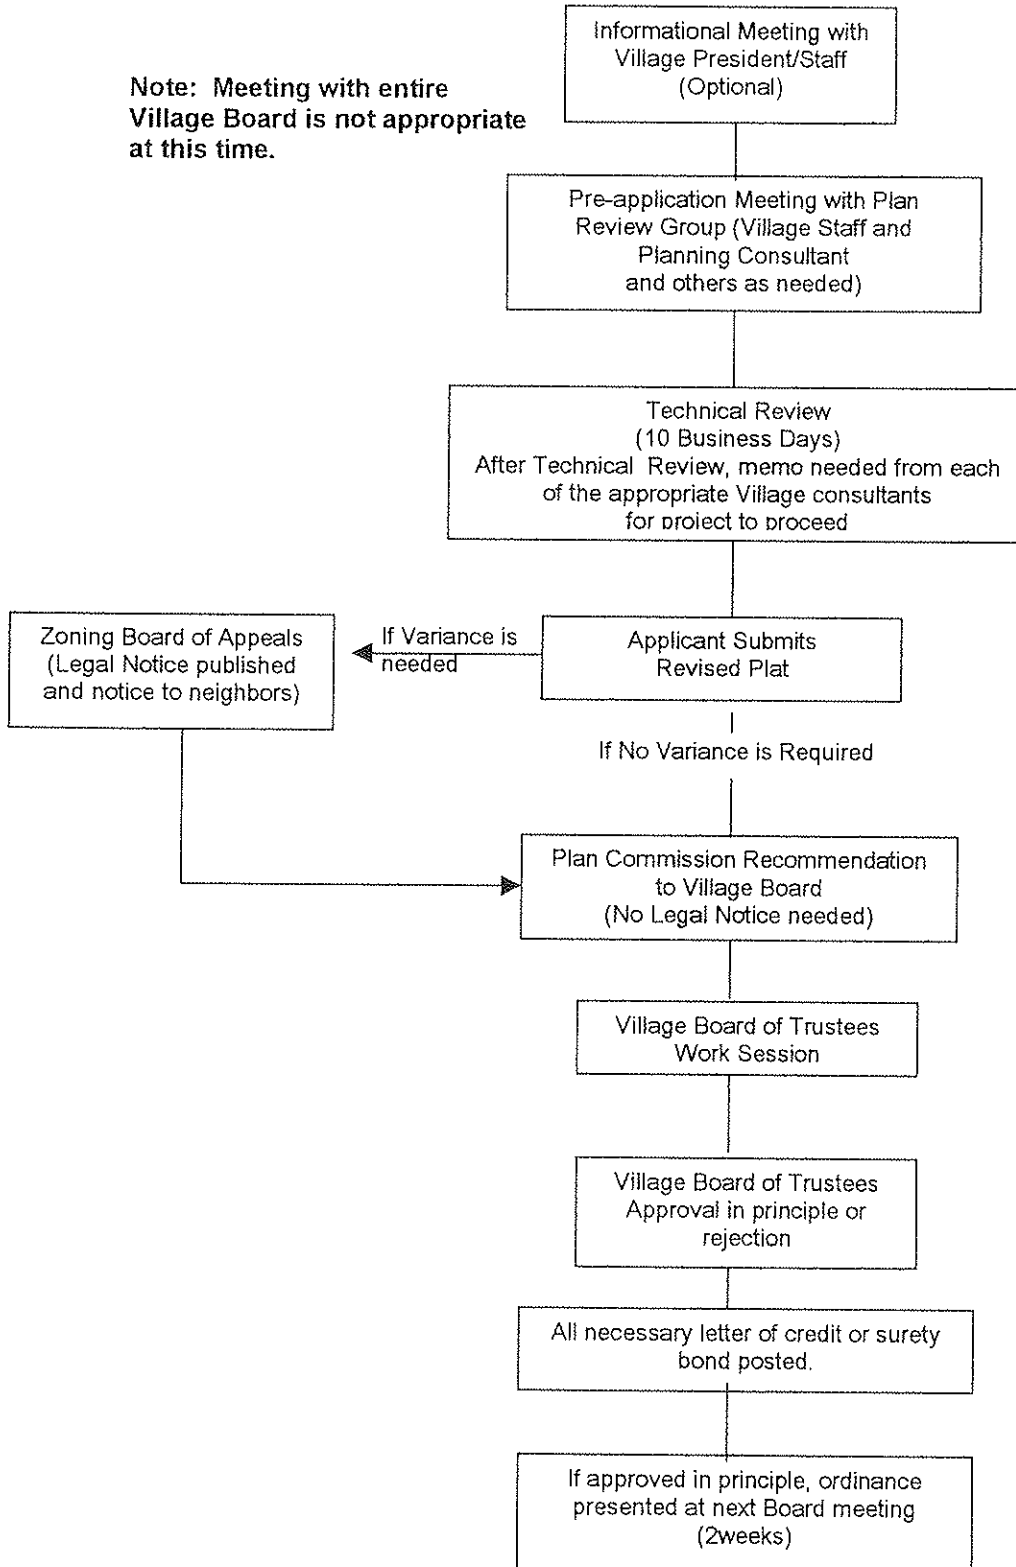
Informational Meeting with Village President/Staff (Optional)

Note: Meeting with entire Village Board is not appropriate at this time.

Pre-application Meeting with Plan Review Group (Village Staff and Planning Consultant and others as needed)

Technical Review (10 Business Days) After Technical Review, memo needed from each of the appropriate Village consultants for project to proceed

Zoning Board of Appeals (Legal Notice published and notice to neighbors)

If Variance is needed

Applicant Submits Revised Plat

If No Variance is Required

Plan Commission Recommendation to Village Board (No Legal Notice needed)

Village Board of Trustees Work Session

Village Board of Trustees Approval in principle or rejection

All necessary letter of credit or surety bond posted.

If approved in principle, ordinance presented at next Board meeting (2weeks)